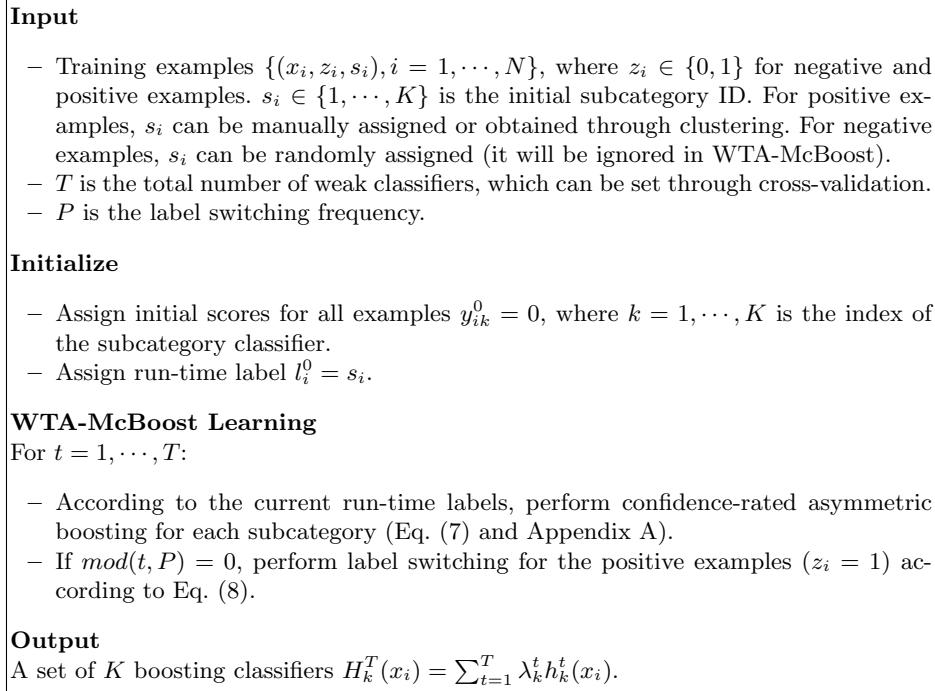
**Input**

– Training examples $\{(x_i, z_i, s_i), i = 1, \cdots, N\}$, where $z_i \in \{0, 1\}$ for negative and positive examples. $s_i \in \{1, \cdots, K\}$ is the initial subcategory ID. For positive examples, $s_i$ can be manually assigned or obtained through clustering. For negative examples, $s_i$ can be randomly assigned (it will be ignored in WTA-McBoost).
– $T$ is the total number of weak classifiers, which can be set through cross-validation.
– $P$ is the label switching frequency.

**Initialize**

– Assign initial scores for all examples $y_{ik}^0 = 0$, where $k = 1, \cdots, K$ is the index of the subcategory classifier.
– Assign run-time label $l_i^0 = s_i$.

**WTA-McBoost Learning**
For $t = 1, \cdots, T$:

– According to the current run-time labels, perform confidence-rated asymmetric boosting for each subcategory (Eq. (7) and Appendix A).
– If $mod(t, P) = 0$, perform label switching for the positive examples ($z_i = 1$) according to Eq. (8).

**Output**
A set of $K$ boosting classifiers $H_k^T(x_i) = \sum_{t=1}^{T} \lambda_k^t h_k^t(x_i)$.